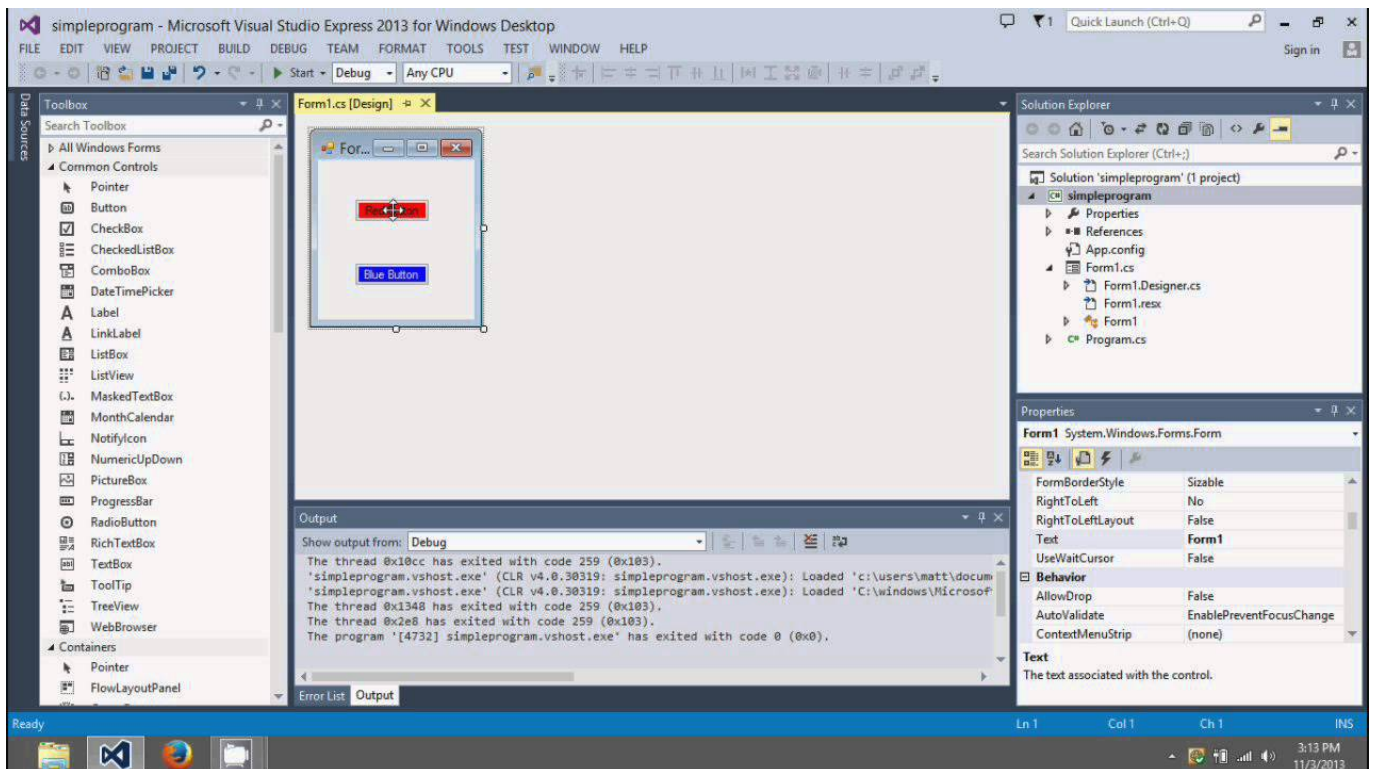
simpleprogram - Microsoft Visual Studio Express 2013 for Windows Desktop
1 Quick Launch (Ctrl+Q)
FILE EDIT VIEW PROJECT BUILD DEBUG TEAM FORMAT TOOLS TEST WINDOW HELP
Sign in
Start Debug Any CPU

Data Sources
Toolbox
Search Toolbox
All Windows Forms
Common Controls
Pointer
Button
CheckBox
CheckedListBox
ComboBox
DateTimePicker
Label
LinkLabel
ListBox
ListView
MaskedTextBox
MonthCalendar
NotifyIcon
NumericUpDown
PictureBox
ProgressBar
RadioButton
RichTextBox
TextBox
ToolTip
TreeView
WebBrowser
Containers
Pointer
FlowLayoutPanel

Form1.cs [Design]
For...
Re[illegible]on
Blue Button

Output
Show output from: Debug
The thread 0x10cc has exited with code 259 (0x103).
'simpleprogram.vshost.exe' (CLR v4.0.30319: simpleprogram.vshost.exe): Loaded 'c:\users\matt\docum
'simpleprogram.vshost.exe' (CLR v4.0.30319: simpleprogram.vshost.exe): Loaded 'C:\windows\Microsof
The thread 0x1348 has exited with code 259 (0x103).
The thread 0x2e8 has exited with code 259 (0x103).
The program '[4732] simpleprogram.vshost.exe' has exited with code 0 (0x0).
Error List Output

Solution Explorer
Search Solution Explorer (Ctrl+;)
Solution 'simpleprogram' (1 project)
simpleprogram
Properties
References
App.config
Form1.cs
Form1.Designer.cs
Form1.resx
Form1
Program.cs

Properties
Form1 System.Windows.Forms.Form
| | |
|---|---|
| FormBorderStyle | Sizable |
| RightToLeft | No |
| RightToLeftLayout | False |
| Text | Form1 |
| UseWaitCursor | False |
| Behavior | |
| AllowDrop | False |
| AutoValidate | EnablePreventFocusChange |
| ContextMenuStrip | (none) |

Text
The text associated with the control.

Ready Ln 1 Col 1 Ch 1 INS
3:13 PM
11/3/2013